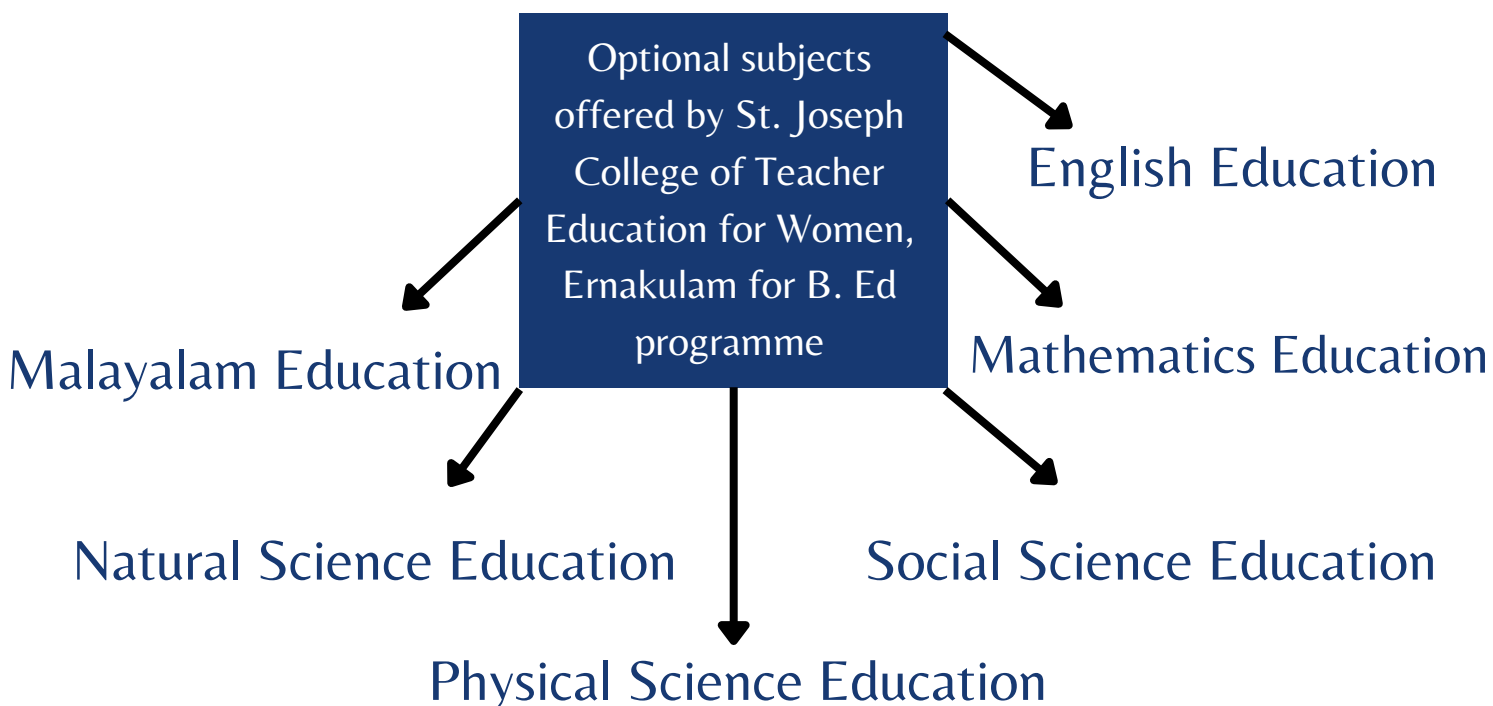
Optional subjects offered by St. Joseph College of Teacher Education for Women, Ernakulam for B. Ed programme

English Education

Malayalam Education

Mathematics Education

Natural Science Education

Social Science Education

Physical Science Education